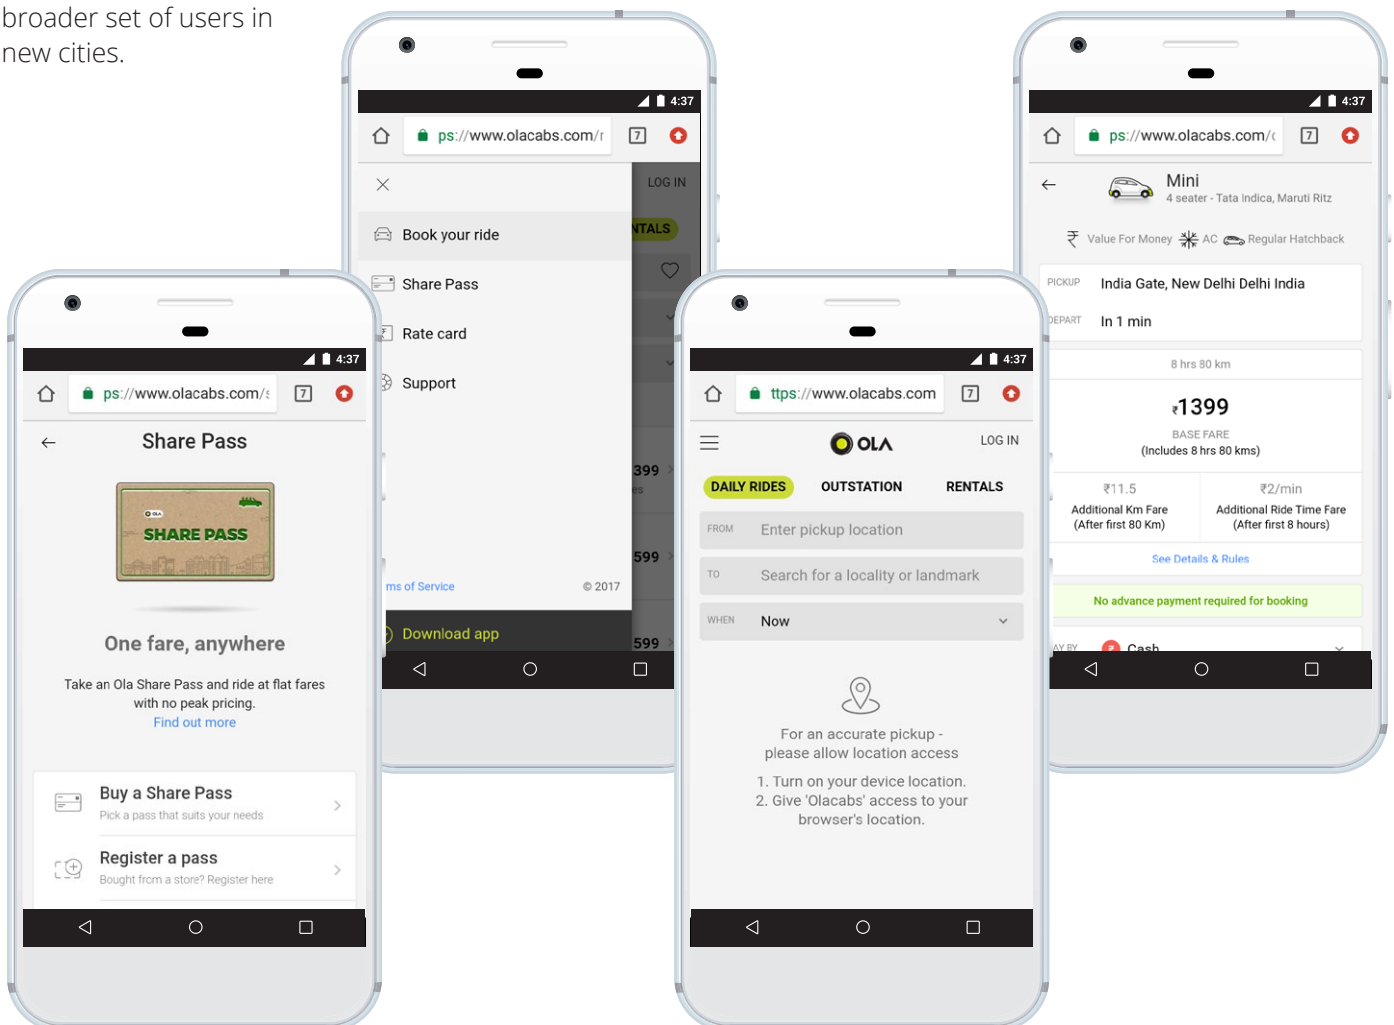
broader set of users in new cities.

4:37
ps://www.olacabs.com/r
7
LOG IN
Book your ride
Share Pass
Rate card
Support
NTALS
399
599
599
ms of Service
© 2017
Download app

4:37
ps://www.olacabs.com/
7
Share Pass
OLA
SHARE PASS
One fare, anywhere
Take an Ola Share Pass and ride at flat fares with no peak pricing.
Find out more
Buy a Share Pass
Pick a pass that suits your needs
Register a pass
Bought from a store? Register here

4:37
ttps://www.olacabs.com
7
OLA
LOG IN
DAILY RIDES
OUTSTATION
RENTALS
FROM
Enter pickup location
TO
Search for a locality or landmark
WHEN
Now
For an accurate pickup - please allow location access
1. Turn on your device location.
2. Give 'Olacabs' access to your browser's location.

4:37
ps://www.olacabs.com/
7
Mini
4 seater - Tata Indica, Maruti Ritz
Value For Money
AC
Regular Hatchback
PICKUP
India Gate, New Delhi Delhi India
DEPART
In 1 min
8 hrs 80 km
₹1399
BASE FARE
(Includes 8 hrs 80 kms)
₹11.5
Additional Km Fare
(After first 80 Km)
₹2/min
Additional Ride Time Fare
(After first 8 hours)
See Details & Rules
No advance payment required for booking
AY BY
Cash